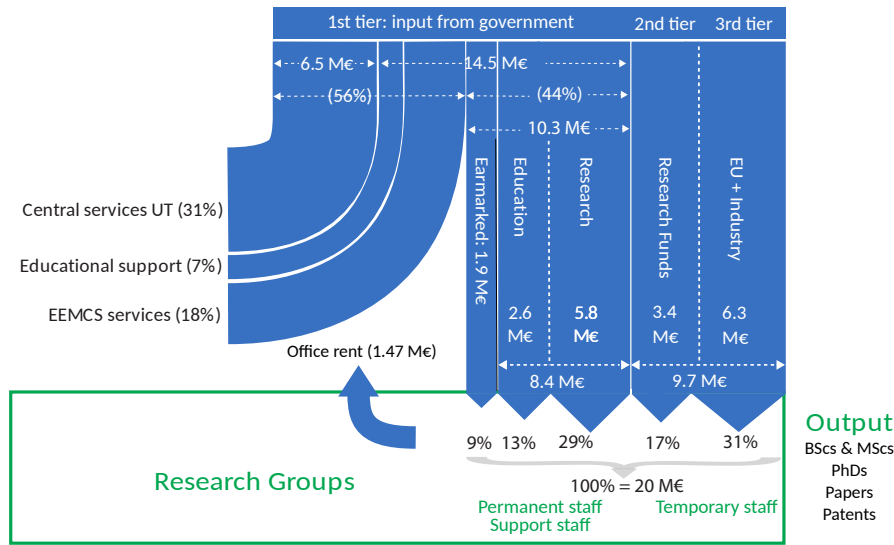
1st tier: input from government

2nd tier

3rd tier

6.5 M€

14.5 M€

(56%)

(44%)

10.3 M€

Central services UT (31%)

Educational support (7%)

EEMCS services (18%)

Office rent (1.47 M€)

Earmarked: 1.9 M€

Education

2.6 M€

Research

5.8 M€

Research Funds

3.4 M€

EU + Industry

6.3 M€

8.4 M€

9.7 M€

9%

13%

29%

17%

31%

Research Groups

100% = 20 M€

Permanent staff
Support staff

Temporary staff

Output
BScs & MScs
PhDs
Papers
Patents